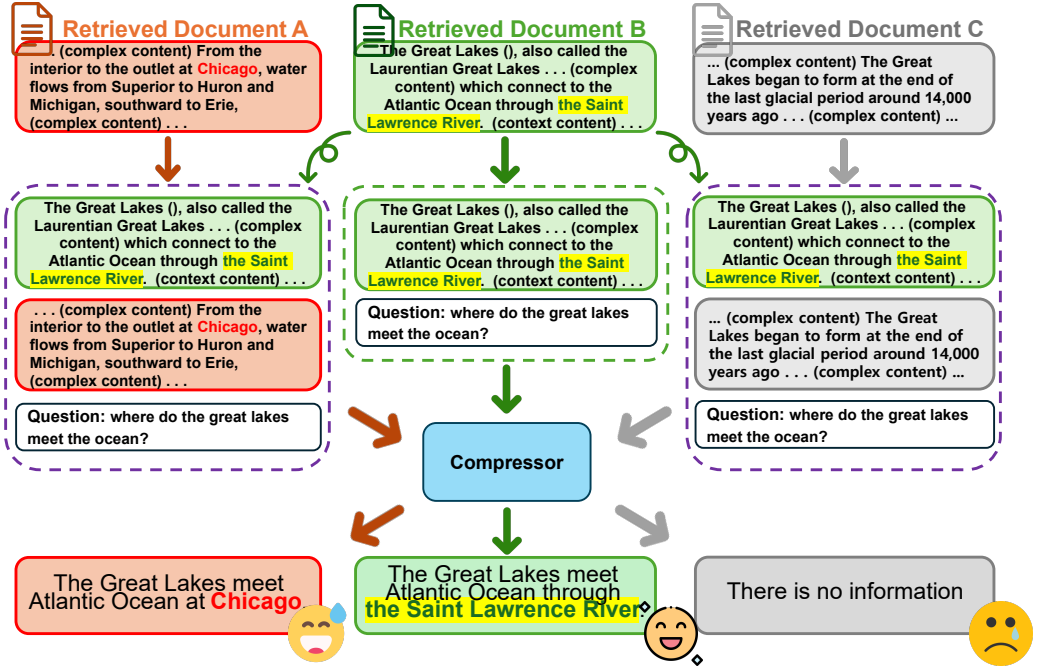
Retrieved Document A

. . . (complex content) From the interior to the outlet at Chicago, water flows from Superior to Huron and Michigan, southward to Erie, (complex content) . . .

Retrieved Document B

The Great Lakes (), also called the Laurentian Great Lakes . . . (complex content) which connect to the Atlantic Ocean through the Saint Lawrence River. (context content) . . .

Retrieved Document C

... (complex content) The Great Lakes began to form at the end of the last glacial period around 14,000 years ago . . . (complex content) ...

The Great Lakes (), also called the Laurentian Great Lakes . . . (complex content) which connect to the Atlantic Ocean through the Saint Lawrence River. (context content) . . .

. . . (complex content) From the interior to the outlet at Chicago, water flows from Superior to Huron and Michigan, southward to Erie, (complex content) . . .

Question: where do the great lakes meet the ocean?

The Great Lakes (), also called the Laurentian Great Lakes . . . (complex content) which connect to the Atlantic Ocean through the Saint Lawrence River. (context content) . . .

Question: where do the great lakes meet the ocean?

The Great Lakes (), also called the Laurentian Great Lakes . . . (complex content) which connect to the Atlantic Ocean through the Saint Lawrence River. (context content) . . .

... (complex content) The Great Lakes began to form at the end of the last glacial period around 14,000 years ago . . . (complex content) ...

Question: where do the great lakes meet the ocean?

Compressor

The Great Lakes meet Atlantic Ocean at Chicago

The Great Lakes meet Atlantic Ocean through the Saint Lawrence River

There is no information